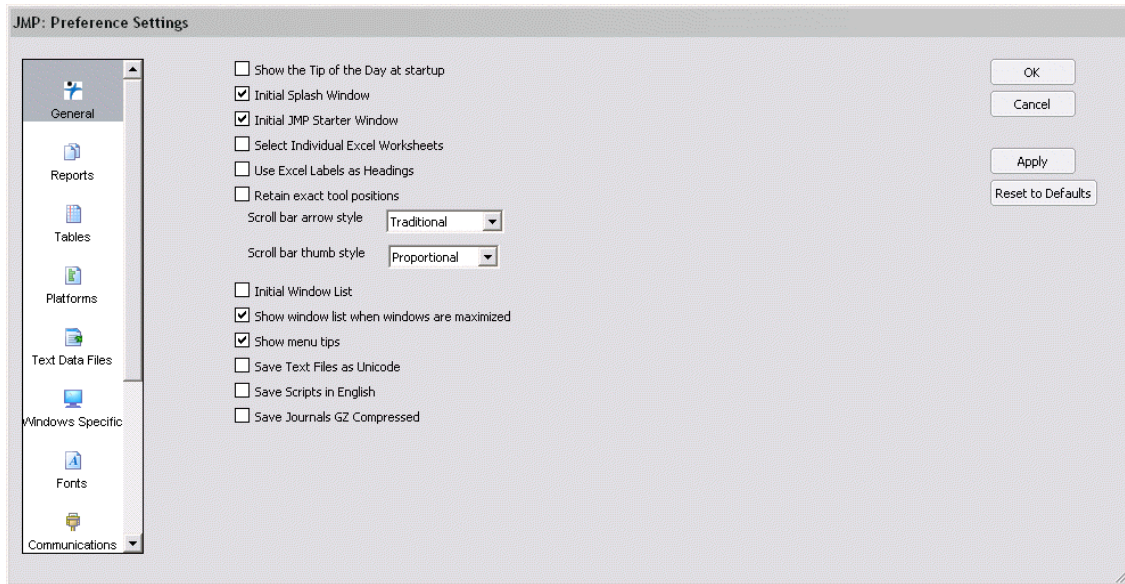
JMP: Preference Settings

General
Reports
Tables
Platforms
Text Data Files
Windows Specific
Fonts
Communications

Show the Tip of the Day at startup
Initial Splash Window
Initial JMP Starter Window
Select Individual Excel Worksheets
Use Excel Labels as Headings
Retain exact tool positions
Scroll bar arrow style Traditional
Scroll bar thumb style Proportional
Initial Window List
Show window list when windows are maximized
Show menu tips
Save Text Files as Unicode
Save Scripts in English
Save Journals GZ Compressed

OK
Cancel
Apply
Reset to Defaults